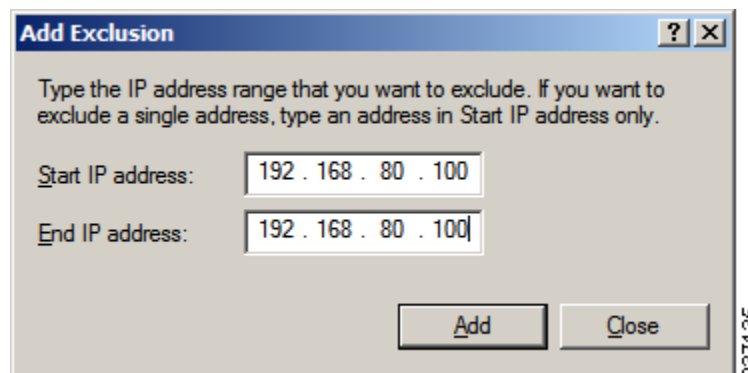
Add Exclusion

?

Type the IP address range that you want to exclude. If you want to exclude a single address, type an address in Start IP address only.

Start IP address: 192 . 168 . 80 . 100

End IP address: 192 . 168 . 80 . 100

Add

Close

237435